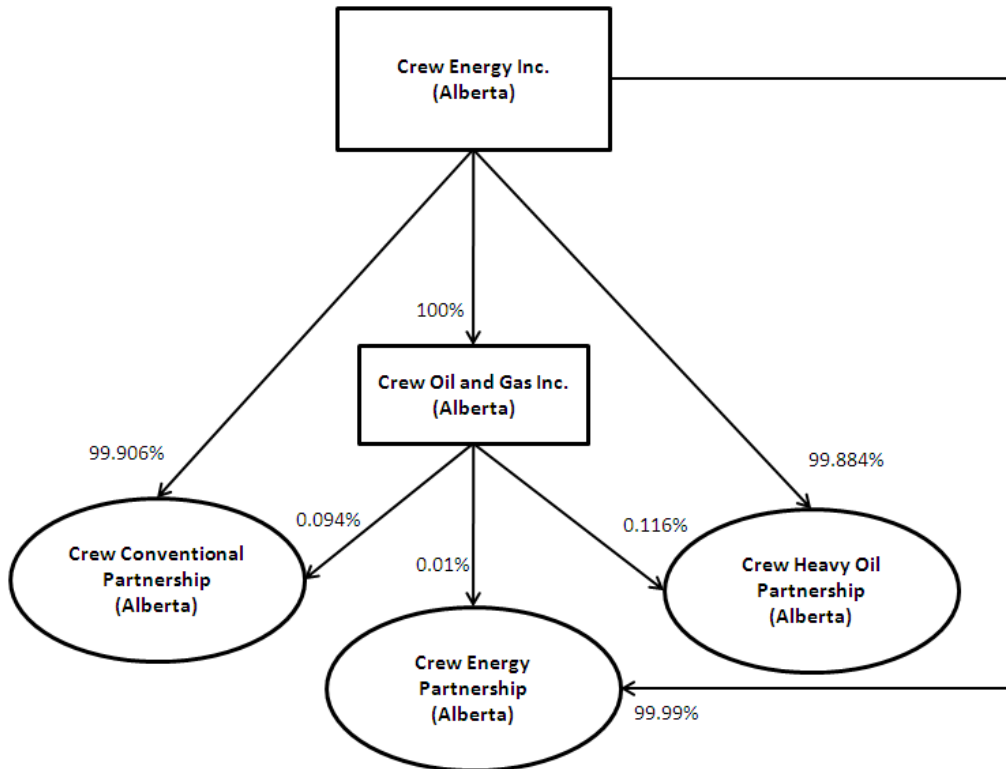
Crew Energy Inc.
(Alberta)

100%

Crew Oil and Gas Inc.
(Alberta)

99.906%

99.884%

0.094%

0.116%

0.01%

Crew Conventional Partnership
(Alberta)

Crew Heavy Oil Partnership
(Alberta)

Crew Energy Partnership
(Alberta)

99.99%